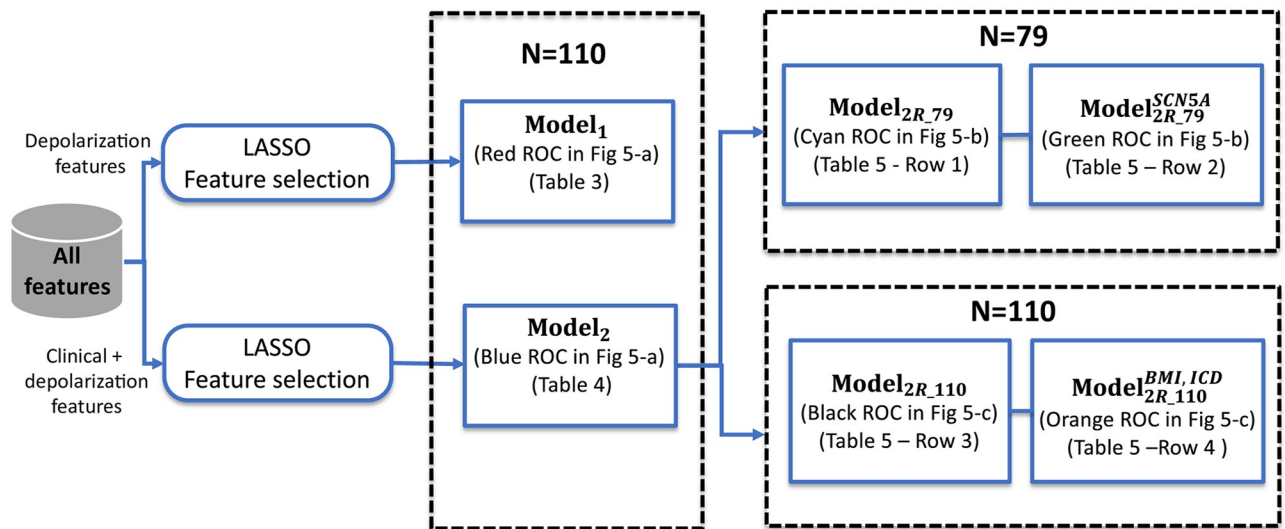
All features

Depolarization features

LASSO Feature selection

Clinical + depolarization features

LASSO Feature selection

N=110

$\mathbf{Model_1}$
(Red ROC in Fig 5-a)
(Table 3)

$\mathbf{Model_2}$
(Blue ROC in Fig 5-a)
(Table 4)

N=79

$\mathbf{Model_{2R\_79}}$
(Cyan ROC in Fig 5-b)
(Table 5 - Row 1)

$\mathbf{Model_{2R\_79}^{SCN5A}}$
(Green ROC in Fig 5-b)
(Table 5 – Row 2)

N=110

$\mathbf{Model_{2R\_110}}$
(Black ROC in Fig 5-c)
(Table 5 – Row 3)

$\mathbf{Model_{2R\_110}^{BMI,\ ICD}}$
(Orange ROC in Fig 5-c)
(Table 5 –Row 4 )